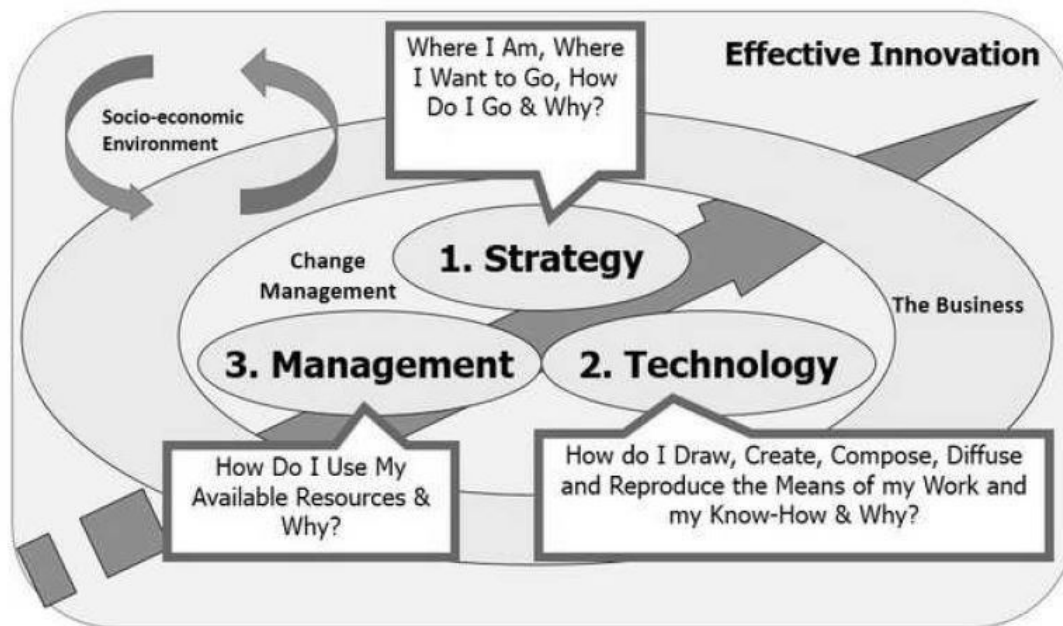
Where I Am, Where I Want to Go, How Do I Go & Why?

Effective Innovation

Socio-economic Environment

Change Management

1. Strategy

The Business

3. Management

2. Technology

How Do I Use My Available Resources & Why?

How do I Draw, Create, Compose, Diffuse and Reproduce the Means of my Work and my Know-How & Why?